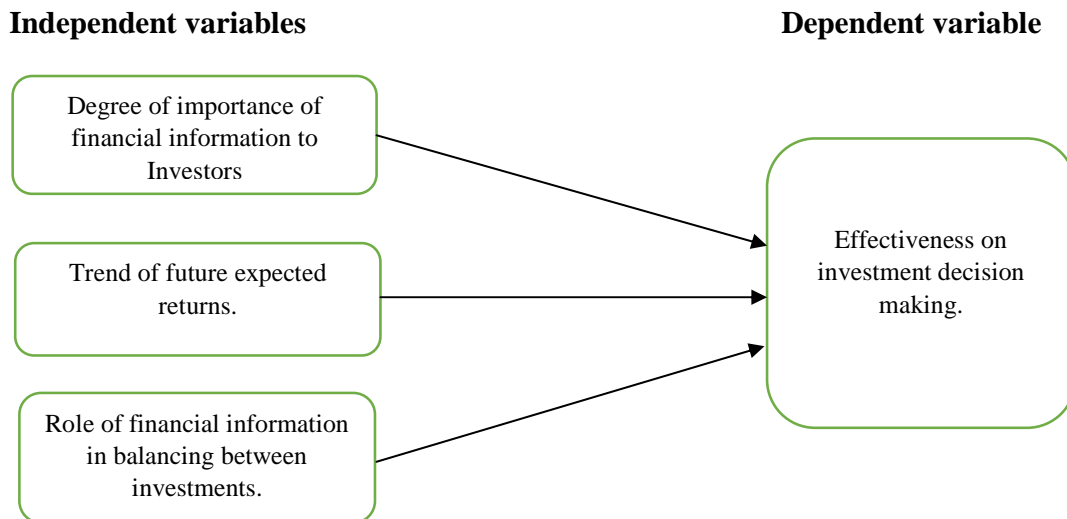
Independent variables

Dependent variable

Degree of importance of financial information to Investors

Trend of future expected returns.

Role of financial information in balancing between investments.

Effectiveness on investment decision making.